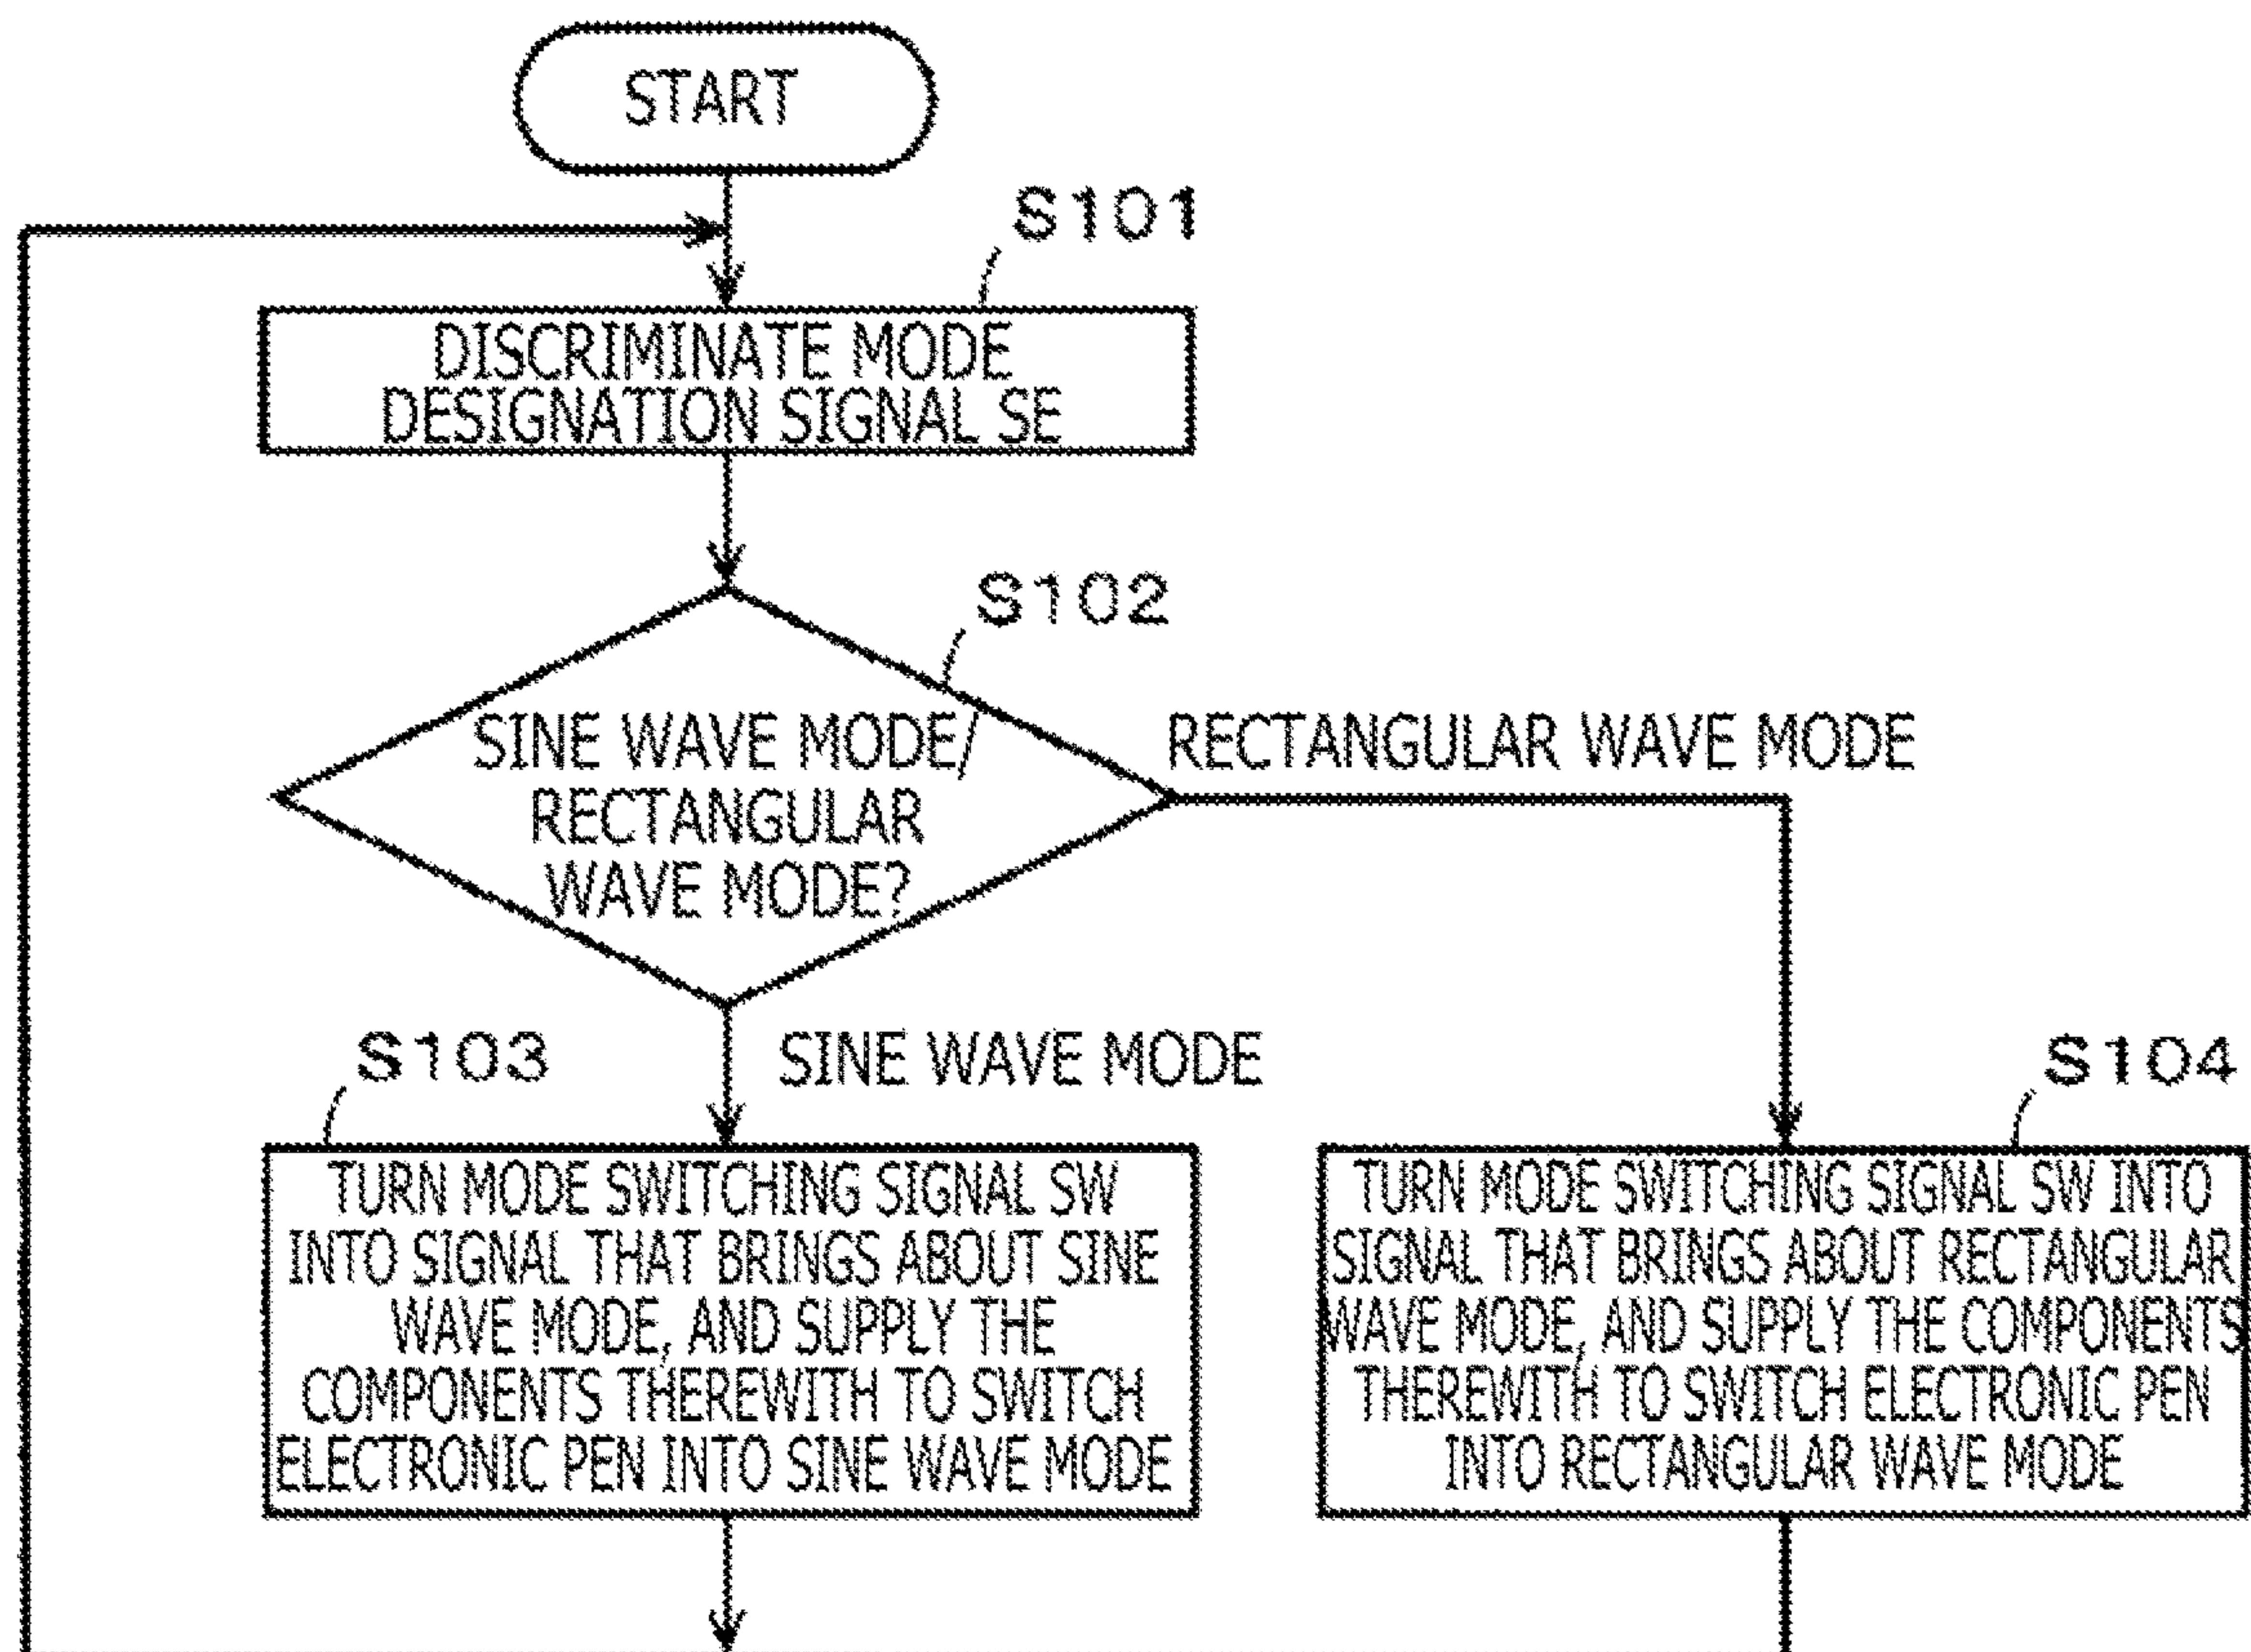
START

S101

DISCRIMINATE MODE DESIGNATION SIGNAL SE

S102

SINE WAVE MODE/ RECTANGULAR WAVE MODE?

RECTANGULAR WAVE MODE

S103

SINE WAVE MODE

S104

TURN MODE SWITCHING SIGNAL SW INTO SIGNAL THAT BRINGS ABOUT SINE WAVE MODE, AND SUPPLY THE COMPONENTS THEREWITH TO SWITCH ELECTRONIC PEN INTO SINE WAVE MODE

TURN MODE SWITCHING SIGNAL SW INTO SIGNAL THAT BRINGS ABOUT RECTANGULAR WAVE MODE, AND SUPPLY THE COMPONENTS THEREWITH TO SWITCH ELECTRONIC PEN INTO RECTANGULAR WAVE MODE